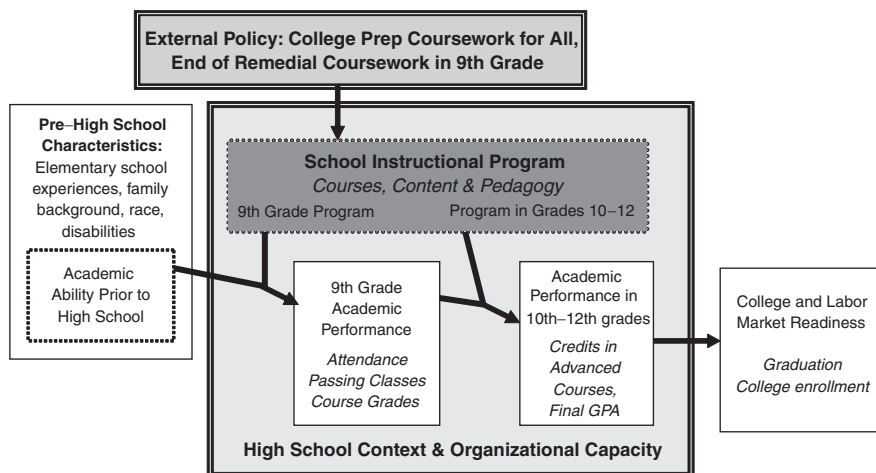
External Policy: College Prep Coursework for All, End of Remedial Coursework in 9th Grade

Pre–High School Characteristics:
Elementary school experiences, family background, race, disabilities

Academic Ability Prior to High School

School Instructional Program
Courses, Content & Pedagogy
9th Grade Program
Program in Grades 10–12

9th Grade Academic Performance
Attendance
Passing Classes
Course Grades

Academic Performance in 10th–12th grades
Credits in Advanced Courses,
Final GPA

High School Context & Organizational Capacity

College and Labor Market Readiness
Graduation
College enrollment